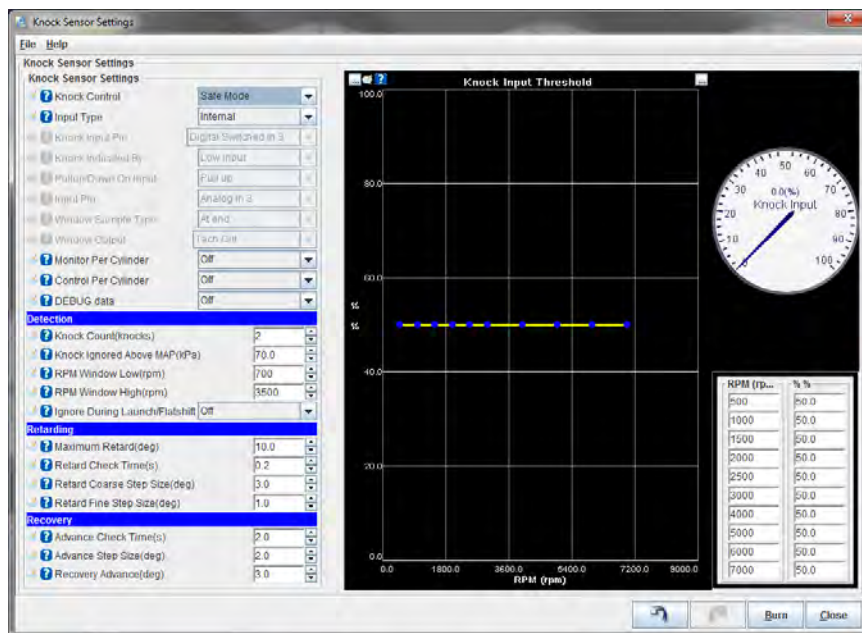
Knock Sensor Settings

File Help

Knock Sensor Settings

Knock Sensor Settings

Knock Control | Safe Mode
Input Type | Internal
Knock Input Pin | Digital Switched In 3
Knock Indicated By | Low input
Pullup/Down On Input | Pull up
Input Pin | Analog In 3
Window Sample Type | At end
Window Output | Tach Out
Monitor Per Cylinder | Off
Control Per Cylinder | Off
DEBUG data | Off

Detection
Knock Count(knocks) | 2
Knock Ignored Above MAP(kPa) | 70.0
RPM Window Low(rpm) | 700
RPM Window High(rpm) | 3500
Ignore During Launch/Flatshift | Off

Retarding
Maximum Retard(deg) | 10.0
Retard Check Time(s) | 0.2
Retard Coarse Step Size(deg) | 3.0
Retard Fine Step Size(deg) | 1.0

Recovery
Advance Check Time(s) | 2.0
Advance Step Size(deg) | 2.0
Recovery Advance(deg) | 3.0

Knock Input Threshold

100.0
80.0
60.0
%
%
40.0
20.0
0.0
0.0 1800.0 3600.0 5400.0 7200.0 9000.0
RPM (rpm)

10 20 30 40 50 60 70 80 90 100
0.0(%)
Knock Input

| RPM (rp... | % % |
|---|---|
| 500 | 50.0 |
| 1000 | 50.0 |
| 1500 | 50.0 |
| 2000 | 50.0 |
| 2500 | 50.0 |
| 3000 | 50.0 |
| 4000 | 50.0 |
| 5000 | 50.0 |
| 6000 | 50.0 |
| 7000 | 50.0 |

Burn Close